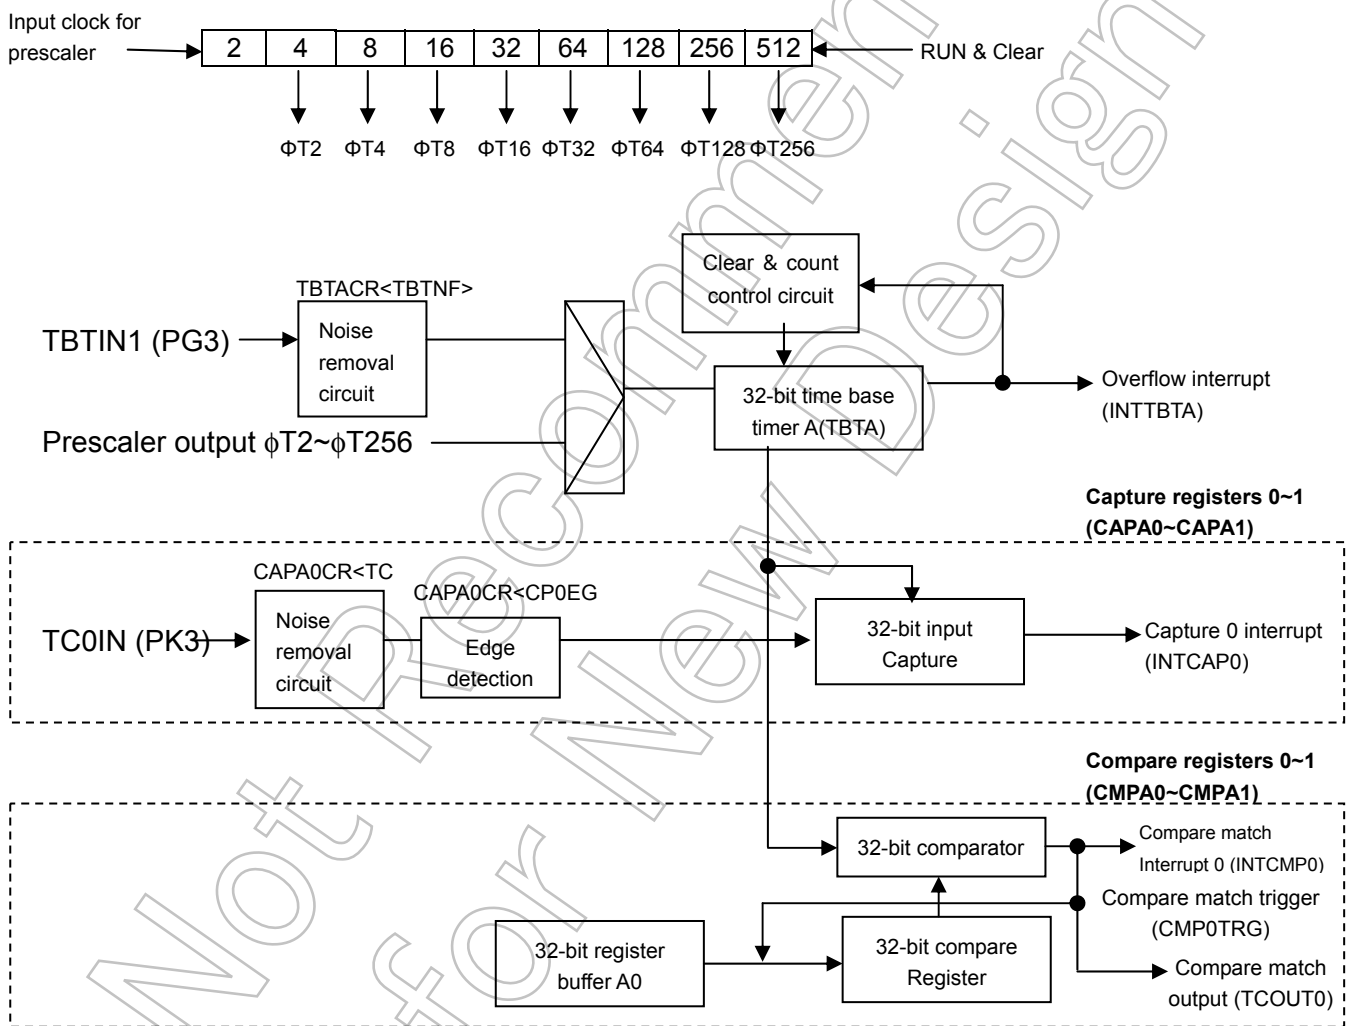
Input clock for prescaler

| 2 | 4 | 8 | 16 | 32 | 64 | 128 | 256 | 512 |
|---|---|---|---|---|---|---|---|---|

RUN & Clear

ΦT2 ΦT4 ΦT8 ΦT16 ΦT32 ΦT64 ΦT128 ΦT256

Clear & count control circuit

TBTACR<TBTNF>

TBTIN1 (PG3)

Noise removal circuit

32-bit time base timer A(TBTA)

Overflow interrupt (INTTBTA)

Prescaler output $\phi$T2~$\phi$T256

Capture registers 0~1 (CAPA0~CAPA1)

CAPA0CR<TC

CAPA0CR<CP0EG

TC0IN (PK3)

Noise removal circuit

Edge detection

32-bit input Capture

Capture 0 interrupt (INTCAP0)

Compare registers 0~1 (CMPA0~CMPA1)

32-bit comparator

Compare match Interrupt 0 (INTCMP0)

Compare match trigger (CMP0TRG)

32-bit register buffer A0

32-bit compare Register

Compare match output (TCOUT0)

Not Recommended for New Design